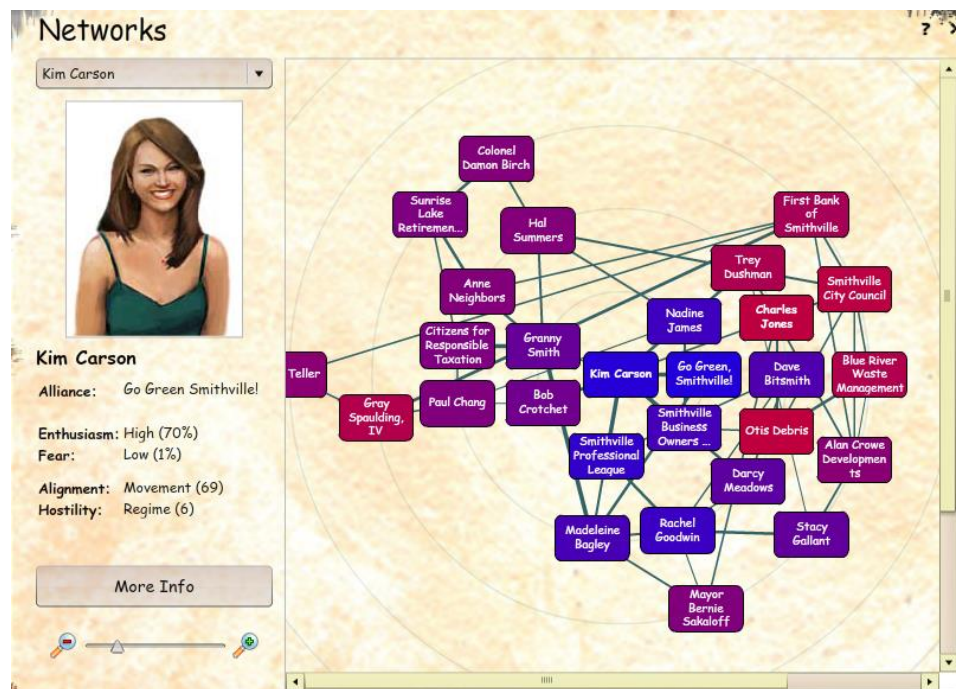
Networks

? ×

Kim Carson

Kim Carson

Alliance: Go Green Smithville!

Enthusiasm: High (70%)
Fear: Low (1%)

Alignment: Movement (69)
Hostility: Regime (6)

More Info

Colonel Damon Birch

Sunrise Lake Retiremen...

Hal Summers

First Bank of Smithville

Trey Dushman

Smithville City Council

Anne Neighbors

Nadine James

Charles Jones

Citizens for Responsible Taxation

Granny Smith

Teller

Kim Carson

Go Green, Smithville!

Dave Bitsmith

Blue River Waste Management

Gray Spaulding, IV

Paul Chang

Bob Crotchet

Smithville Business Owners ...

Otis Debris

Smithville Professional League

Alan Crowe Developments

Darcy Meadows

Madeleine Bagley

Rachel Goodwin

Stacy Gallant

Mayor Bernie Sakaloff

IIII